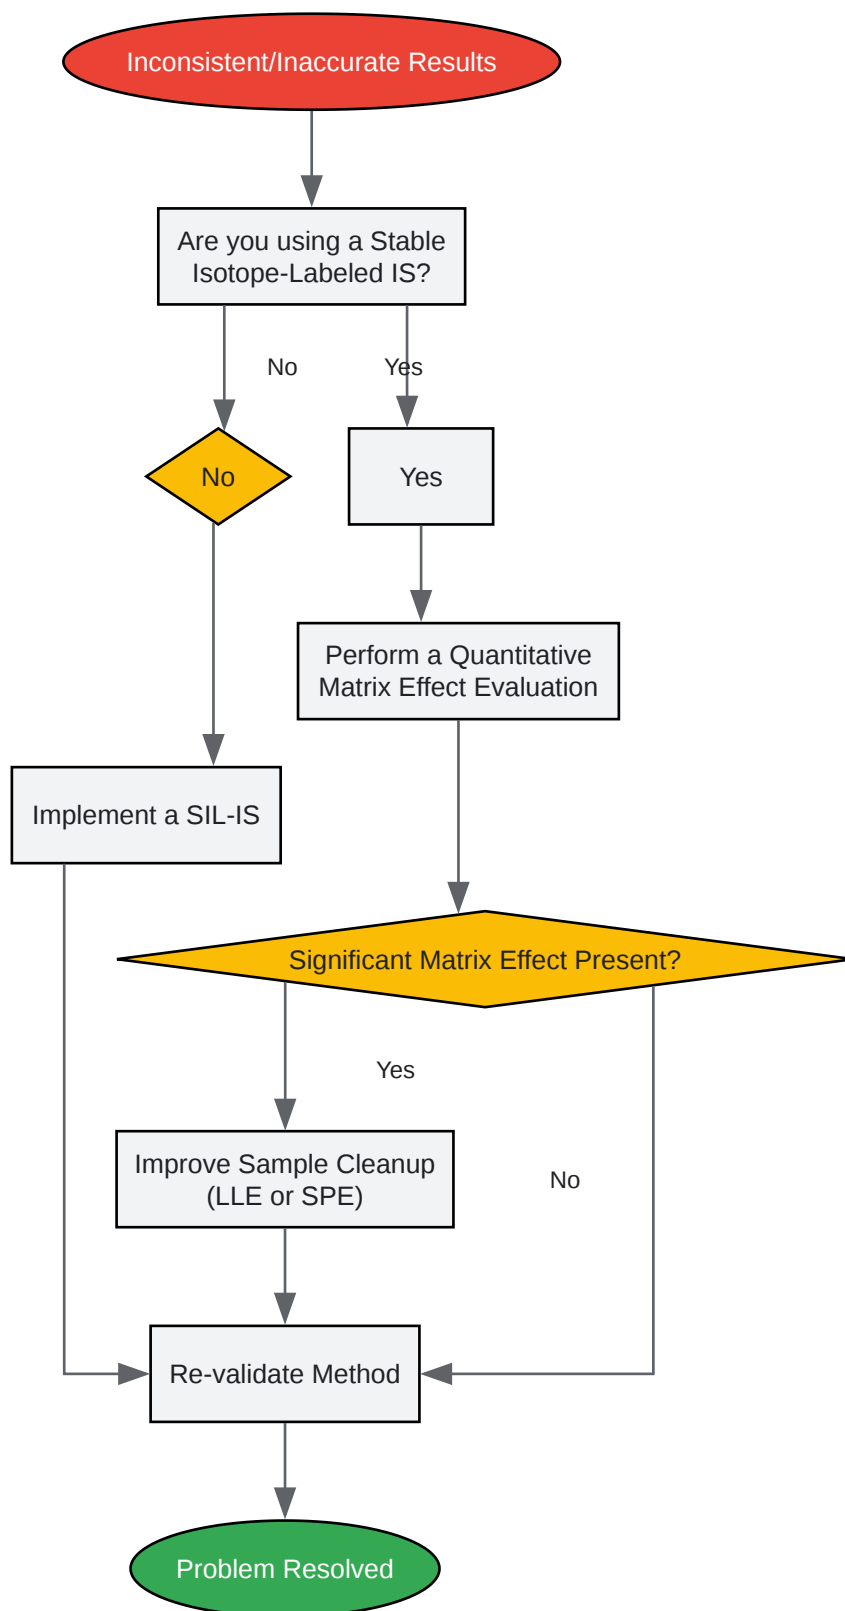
Inconsistent/Inaccurate Results

Are you using a Stable Isotope-Labeled IS?

No

Yes

No

Yes

Perform a Quantitative Matrix Effect Evaluation

Implement a SIL-IS

Significant Matrix Effect Present?

Yes

Improve Sample Cleanup (LLE or SPE)

No

Re-validate Method

Problem Resolved